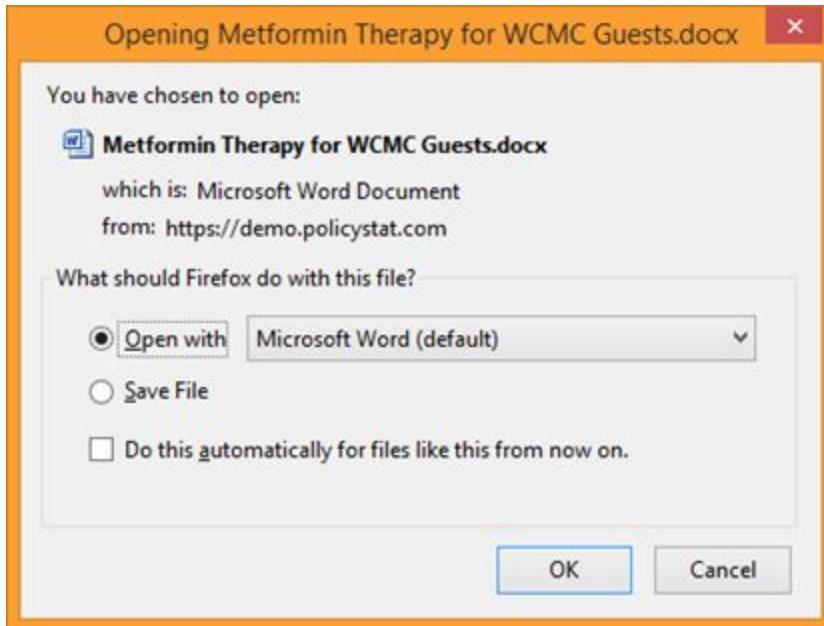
Opening Metformin Therapy for WCMC Guests.docx

×

You have chosen to open:

Metformin Therapy for WCMC Guests.docx

which is: Microsoft Word Document

from: https://demo.policystat.com

What should Firefox do with this file?

Open with

Microsoft Word (default)

Save File

Do this automatically for files like this from now on.

OK

Cancel